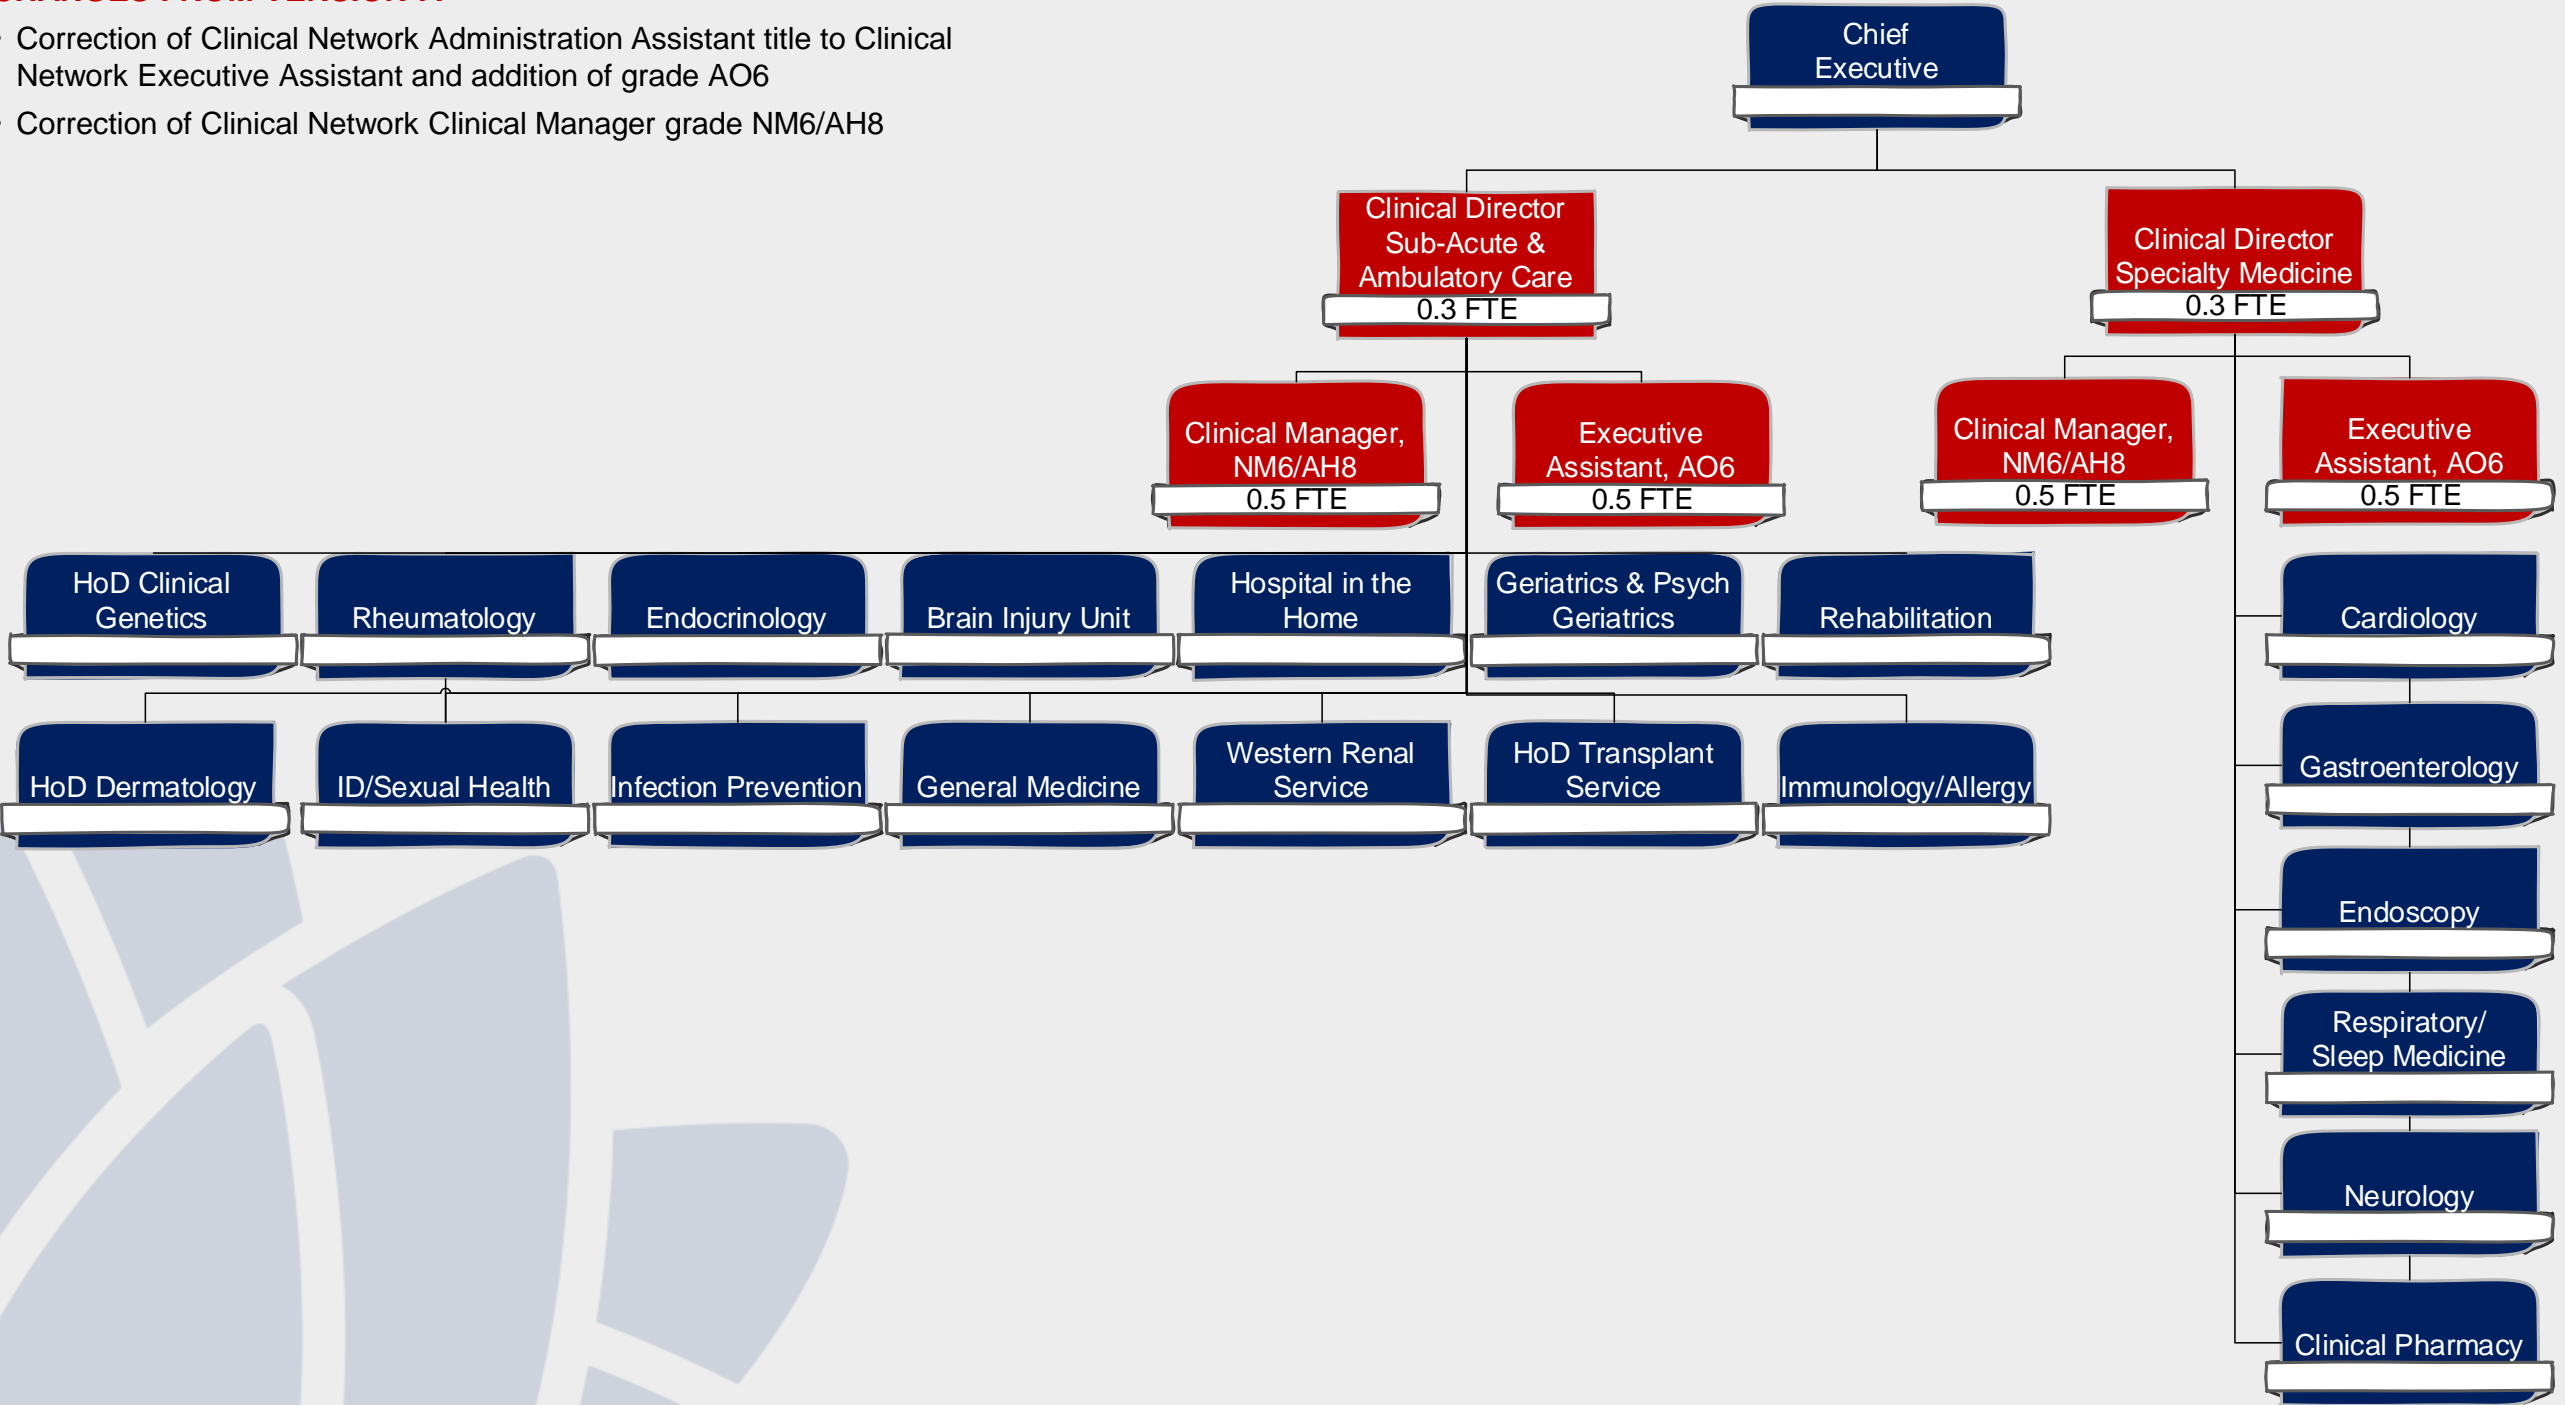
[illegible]

- Correction of Clinical Network Administration Assistant title to Clinical Network Executive Assistant and addition of grade AO6
- Correction of Clinical Network Clinical Manager grade NM6/AH8

Chief Executive

Clinical Director Sub-Acute & Ambulatory Care
0.3 FTE

Clinical Director Specialty Medicine
0.3 FTE

Clinical Manager, NM6/AH8
0.5 FTE

Executive Assistant, AO6
0.5 FTE

Clinical Manager, NM6/AH8
0.5 FTE

Executive Assistant, AO6
0.5 FTE

HoD Clinical Genetics

Rheumatology

Endocrinology

Brain Injury Unit

Hospital in the Home

Geriatrics & Psych Geriatrics

Rehabilitation

HoD Dermatology

ID/Sexual Health

Infection Prevention

General Medicine

Western Renal Service

HoD Transplant Service

Immunology/Allergy

Cardiology

Gastroenterology

Endoscopy

Respiratory/ Sleep Medicine

Neurology

Clinical Pharmacy